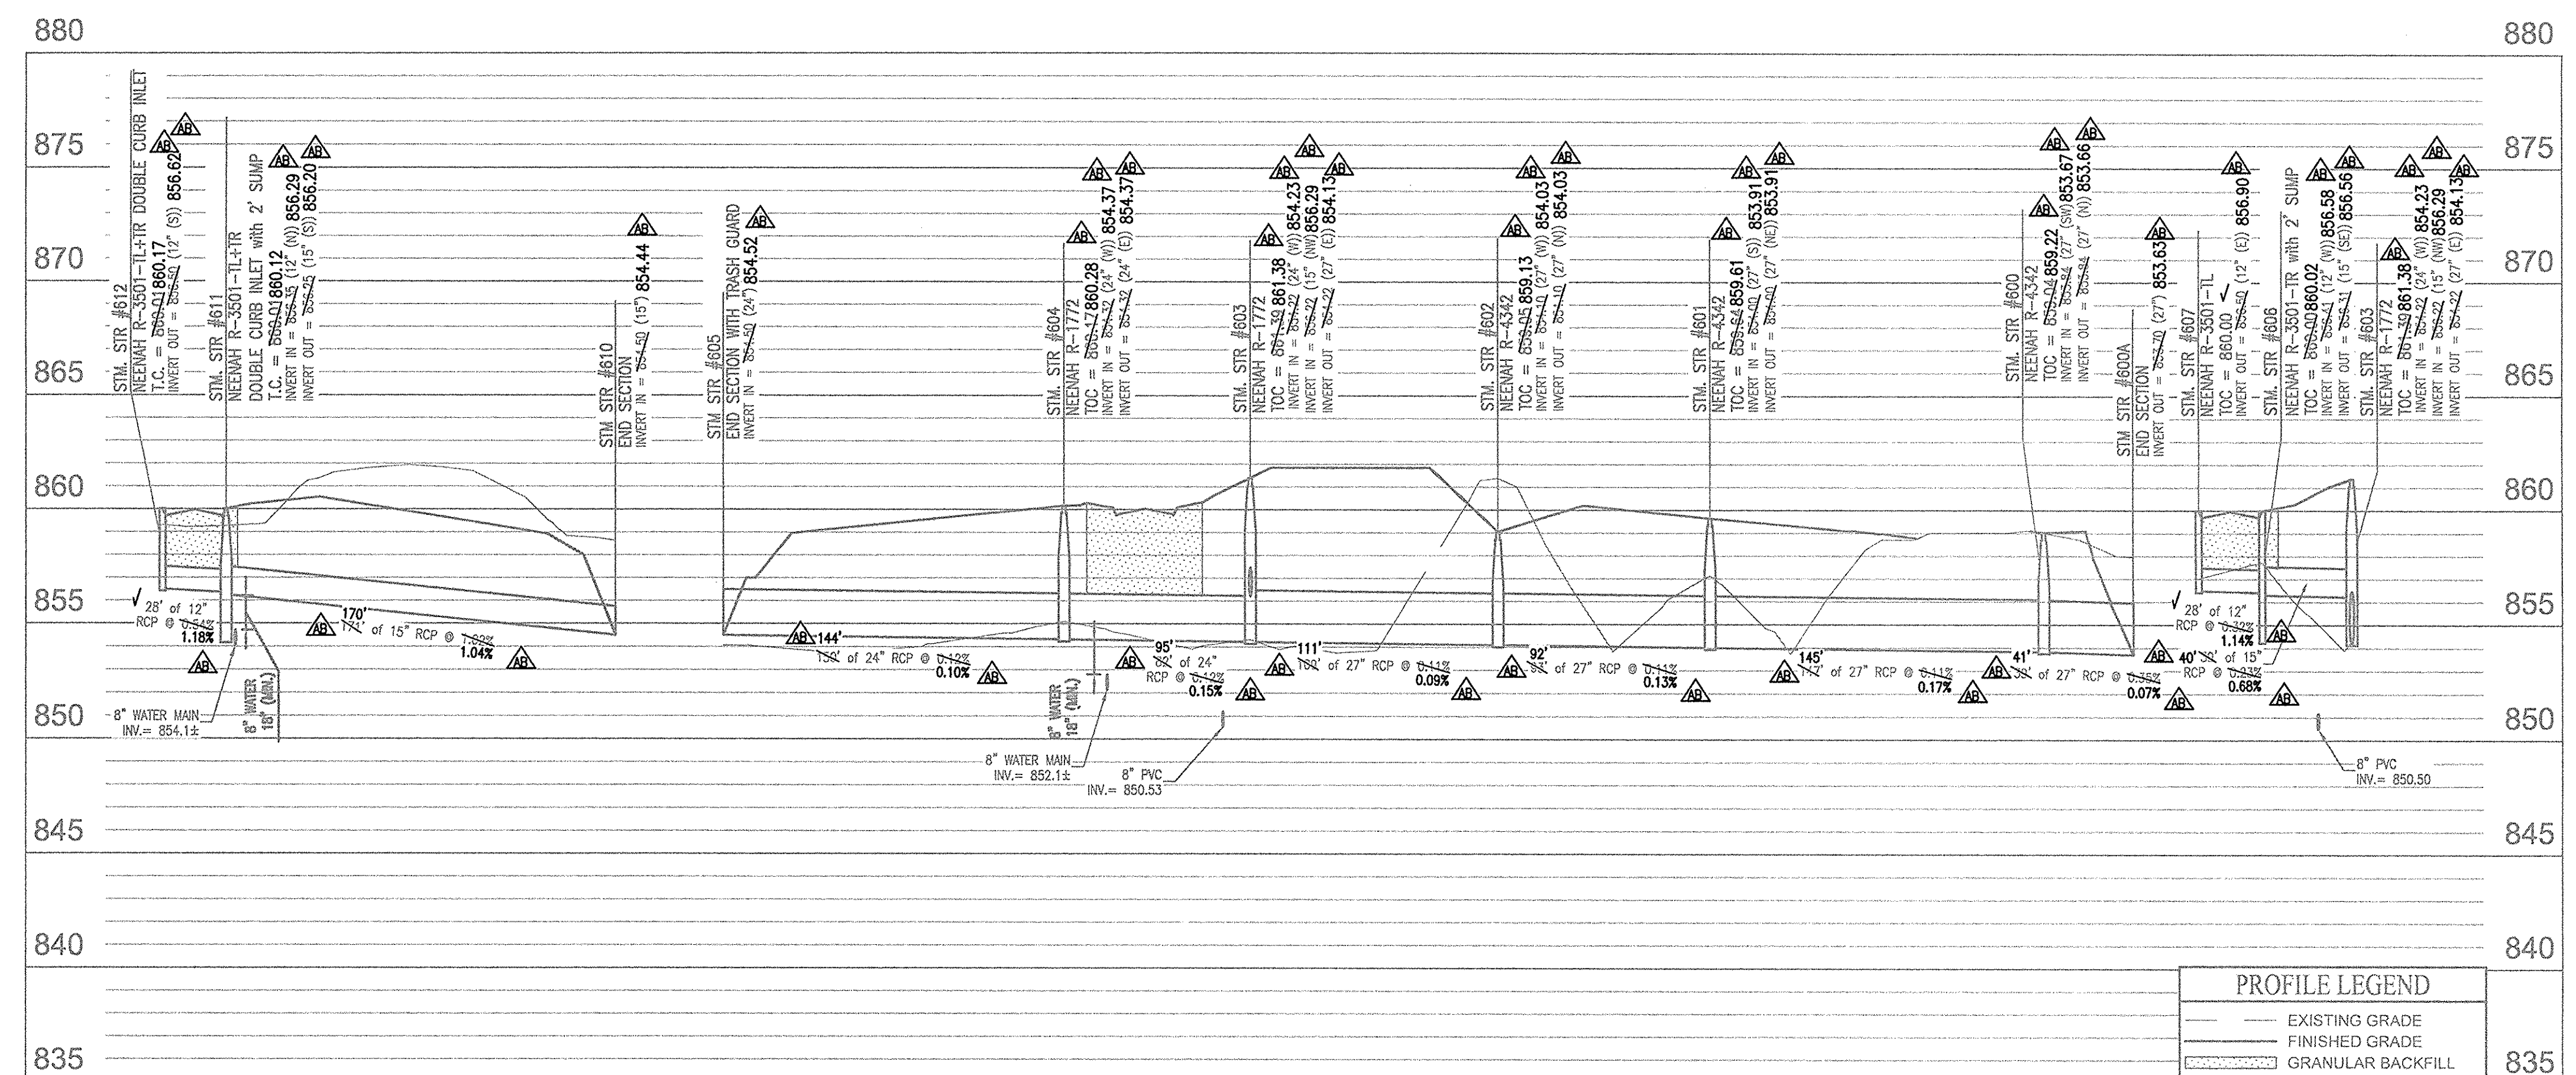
880
875
870
865
860
855
850
845
840
835

880
875
870
865
860
855
850
845
840
835

STM. STR #612
NEENAH R-3501-TL+TR DOUBLE CURB INLET
T.C. = 860.01 860.17
INVERT OUT = 856.50 (12") (S) 856.62
AB
AB

STM. STR #611
NEENAH R-3501-TL+TR
DOUBLE CURB INLET with 2' SUMP
T.C. = 860.01 860.12
INVERT IN = 856.35 (12") (N) 856.29
INVERT OUT = 856.25 (15") (S) 856.20
AB
AB

STM STR #610
END SECTION
INVERT IN = 854.50 (15") 854.44
AB

STM. STR #605
END SECTION WITH TRASH GUARD
INVERT IN = 854.50 (24") 854.52
AB

STM. STR #604
NEENAH R-1772
TOC = 860.17 860.28
INVERT IN = 854.32 (24") (W) 854.37
INVERT OUT = 854.32 (24") (E) 854.37
AB
AB

STM. STR #603
NEENAH R-1772
TOC = 861.39 861.38
INVERT IN = 854.22 (24") (W) 854.23
INVERT IN = 856.22 (15") (NW) 856.29
INVERT OUT = 854.22 (27") (E) 854.13
AB
AB
AB

STM. STR #602
NEENAH R-4342
TOC = 859.05 859.13
INVERT IN = 854.10 (27") (W) 854.03
INVERT OUT = 854.10 (27") (N) 854.03
AB
AB

STM. STR #601
NEENAH R-4342
TOC = 859.64 859.61
INVERT IN = 854.00 (27") (S) 853.91
INVERT OUT = 854.00 (27") (NE) 853.91
AB
AB

STM. STR #600
NEENAH R-4342
TOC = 859.04 859.22
INVERT IN = 853.84 (27") (SW) 853.67
INVERT OUT = 853.84 (27") (N) 853.66
AB
AB

STM STR #600A
END SECTION
INVERT OUT = 853.70 (27") 853.63
AB

STM. STR #607
NEENAH R-3501-TL
TOC = 860.00 ✓
INVERT OUT = 856.50 (12") (E) 856.90
AB

STM. STR #606
NEENAH R-3501-TR with 2' SUMP
TOC = 860.00 860.02
INVERT IN = 856.41 (12") (W) 856.58
INVERT OUT = 856.31 (15") (SE) 856.56
AB
AB

STM. STR #603
NEENAH R-1772
TOC = 861.39 861.38
INVERT IN = 854.22 (24") (W) 854.23
INVERT IN = 856.22 (15") (NW) 856.29
INVERT OUT = 854.22 (27") (E) 854.13
AB
AB
AB

✓ 28' of 12" RCP @ 0.54% 1.18%
AB
170' 171' of 15" RCP @ 1.02% 1.04%
AB
AB
144' 150' of 24" RCP @ 0.12% 0.10%
AB
AB
95' 92' of 24" RCP @ 0.12% 0.15%
AB
AB
111' 109' of 27" RCP @ 0.11% 0.09%
AB
AB
92' 94' of 27" RCP @ 0.11% 0.13%
AB
AB
145' 147' of 27" RCP @ 0.11% 0.17%
AB
AB
41' 39' of 27" RCP @ 0.35% 0.07%
AB
AB
✓ 28' of 12" RCP @ 0.32% 1.14%
AB
40' 38' of 15" RCP @ 0.23% 0.68%
AB
AB

8" WATER MAIN
INV.= 854.1±
8" WATER 18" (MIN.)
8" WATER 18" (MIN.)
8" WATER MAIN
INV.= 852.1±
8" PVC
INV.= 850.53
8" PVC
INV.= 850.50

PROFILE LEGEND
EXISTING GRADE
FINISHED GRADE
GRANULAR BACKFILL